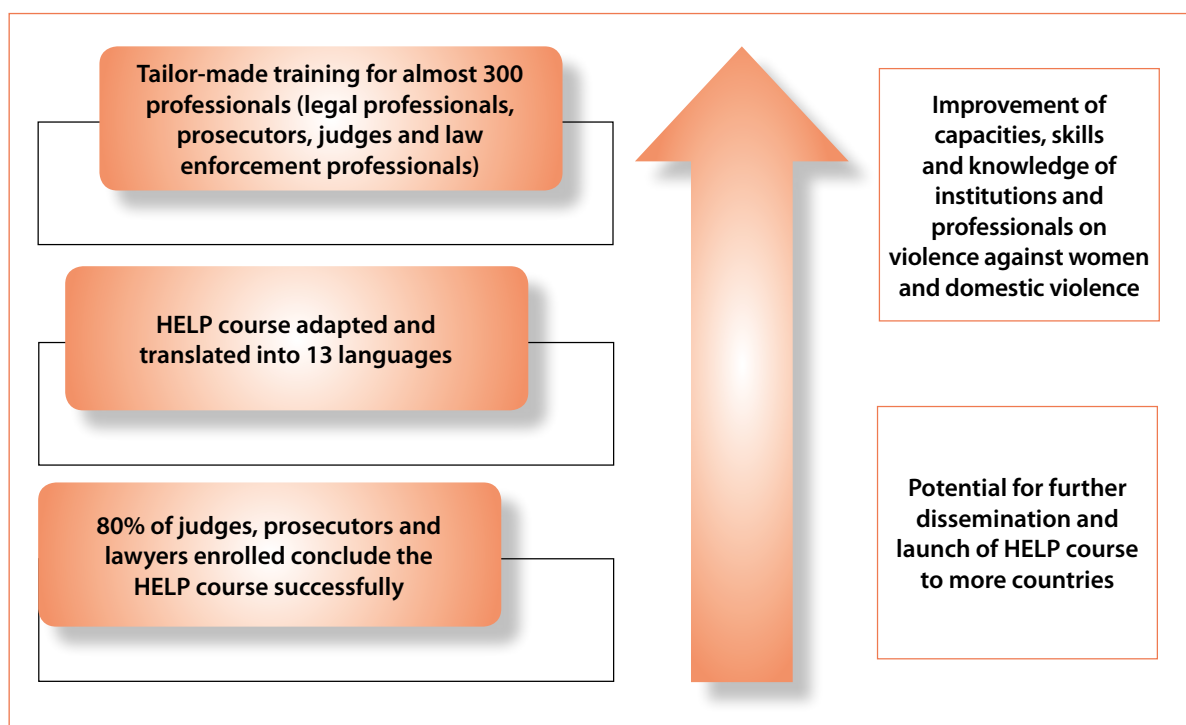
Tailor-made training for almost 300 professionals (legal professionals, prosecutors, judges and law enforcement professionals)

HELP course adapted and translated into 13 languages

80% of judges, prosecutors and lawyers enrolled conclude the HELP course successfully

Improvement of capacities, skills and knowledge of institutions and professionals on violence against women and domestic violence

Potential for further dissemination and launch of HELP course to more countries